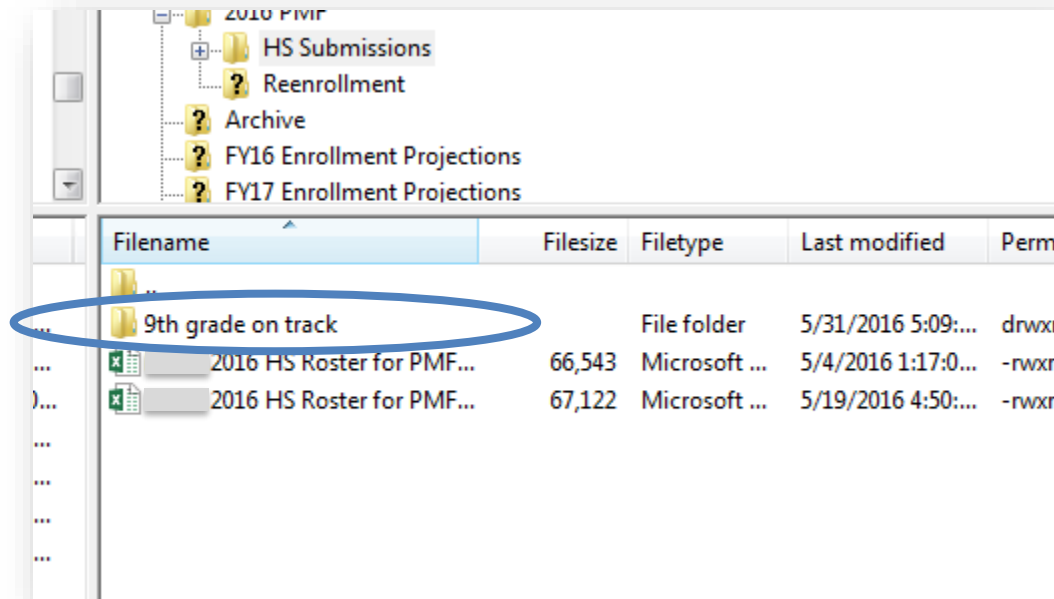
2016 PMF
HS Submissions
Reenrollment
Archive
FY16 Enrollment Projections
FY17 Enrollment Projections

| Filename | Filesize | Filetype | Last modified | Perm |
|---|---|---|---|---|
| .. | | | | |
| 9th grade on track | | File folder | 5/31/2016 5:09:... | drwx |
| 2016 HS Roster for PMF... | 66,543 | Microsoft ... | 5/4/2016 1:17:0... | -rwx |
| 2016 HS Roster for PMF... | 67,122 | Microsoft ... | 5/19/2016 4:50:... | -rwx |

...
)...
...
...
...
...